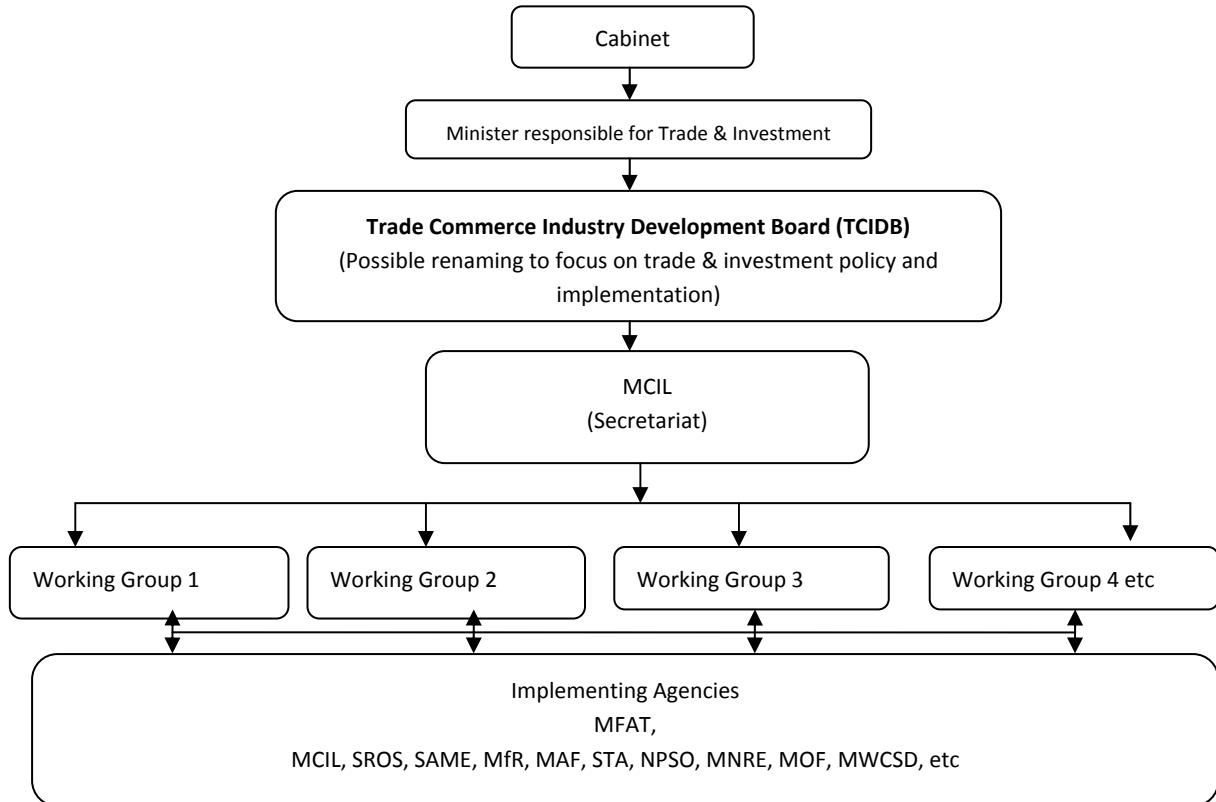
Cabinet

Minister responsible for Trade & Investment

**Trade Commerce Industry Development Board (TCIDB)**
(Possible renaming to focus on trade & investment policy and implementation)

MCIL
(Secretariat)

Working Group 1

Working Group 2

Working Group 3

Working Group 4 etc

Implementing Agencies
MFAT,
MCIL, SROS, SAME, MfR, MAF, STA, NPSO, MNRE, MOF, MWCSD, etc